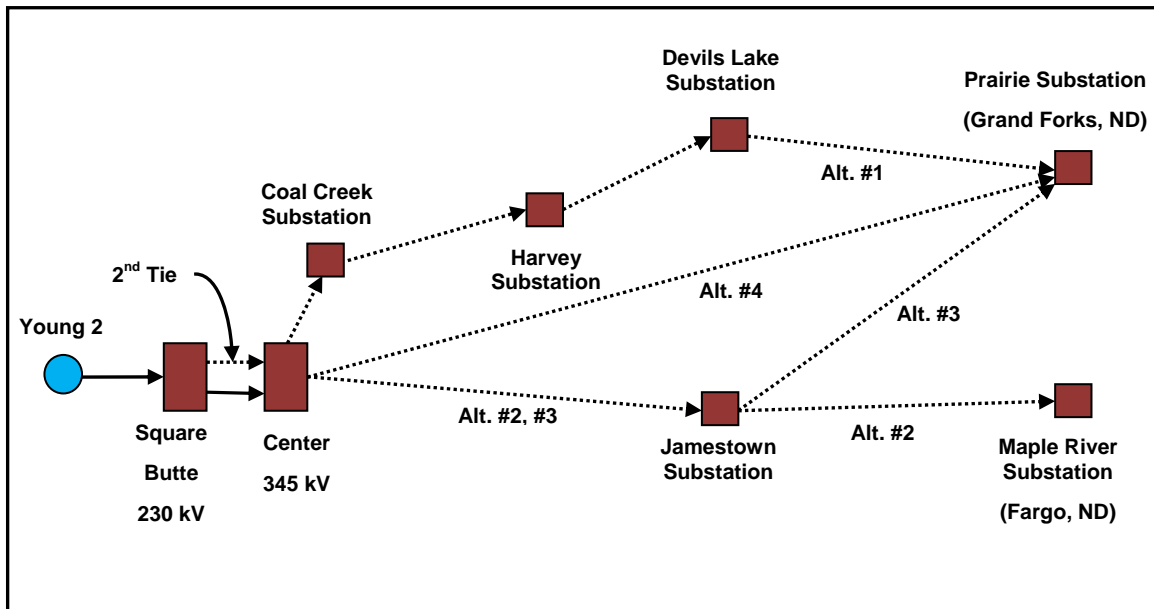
Devils Lake Substation

Prairie Substation

(Grand Forks, ND)

Alt. #1

Coal Creek Substation

Harvey Substation

$2^{nd}$ Tie

Alt. #4

Young 2

Alt. #3

Square Butte

230 kV

Center

345 kV

Alt. #2, #3

Jamestown Substation

Alt. #2

Maple River Substation

(Fargo, ND)